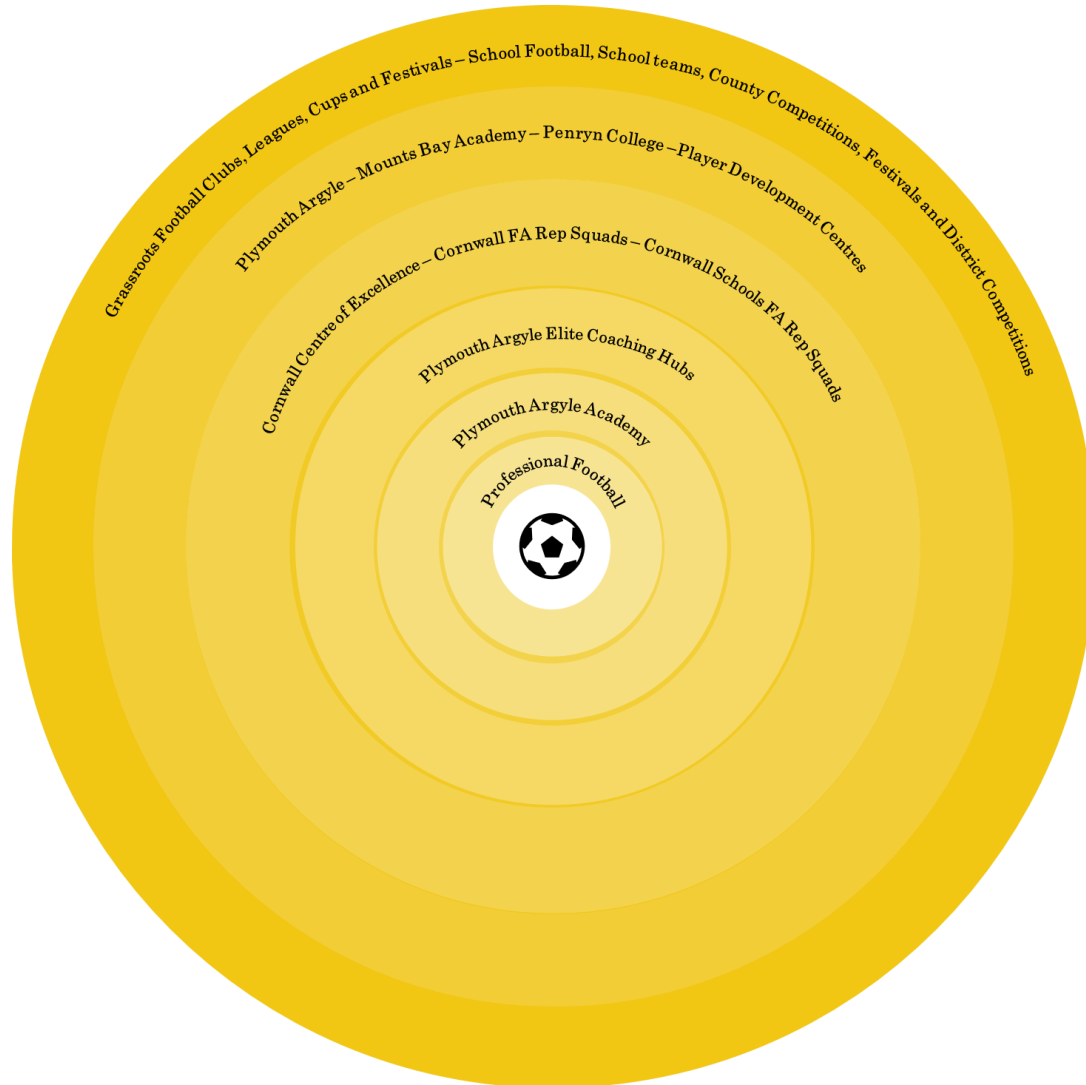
Grassroots Football Clubs, Leagues, Cups and Festivals – School Football, School teams, County Competitions, Festivals and District Competitions

Plymouth Argyle – Mounts Bay Academy – Penryn College – Player Development Centres

Cornwall Centre of Excellence – Cornwall FA Rep Squads – Cornwall Schools FA Rep Squads

Plymouth Argyle Elite Coaching Hubs

Plymouth Argyle Academy

Professional Football